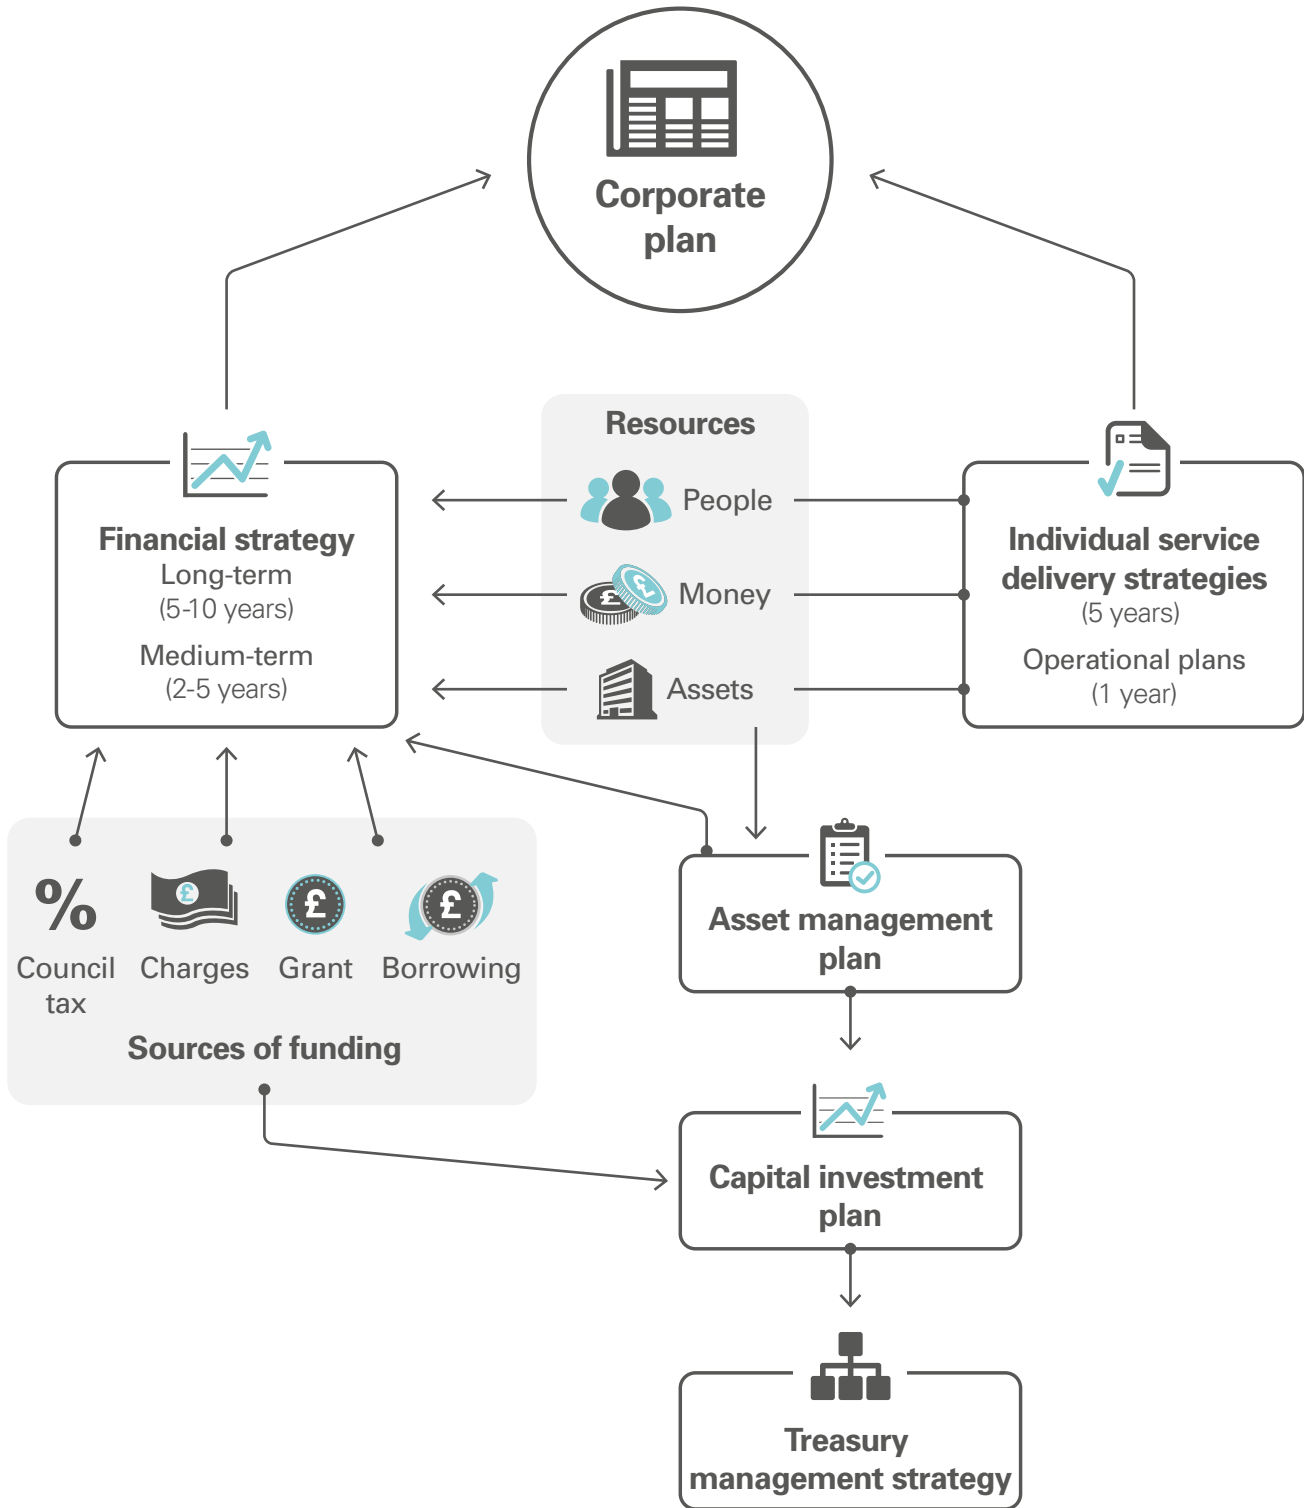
Corporate plan

Resources

People

Money

Assets

Financial strategy
Long-term
(5-10 years)
Medium-term
(2-5 years)

Individual service delivery strategies
(5 years)
Operational plans
(1 year)

%

Council tax

Charges

Grant

Borrowing

Sources of funding

Asset management plan

Capital investment plan

Treasury management strategy